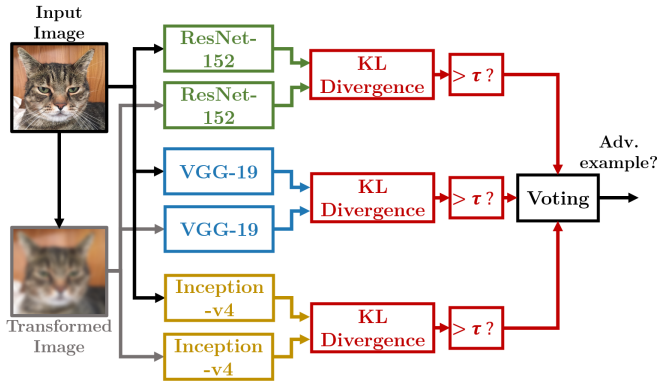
Input Image

ResNet-152

ResNet-152

KL Divergence

$> \tau$ ?

VGG-19

VGG-19

KL Divergence

$> \tau$ ?

Inception -v4

Inception -v4

KL Divergence

$> \tau$ ?

Voting

Adv. example?

Transformed Image